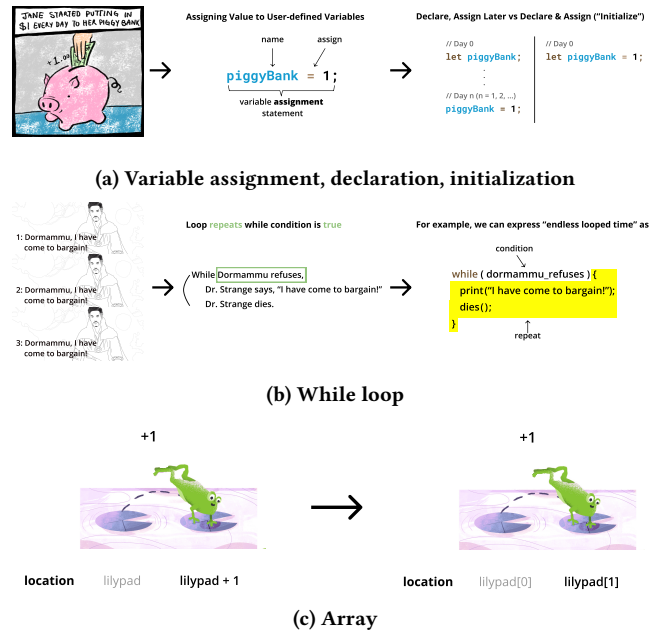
JANE STARTED PUTTING IN $1 EVERY DAY TO HER PIGGY BANK

+1 dollar

Assigning Value to User-defined Variables

name assign

piggyBank = 1;

variable assignment statement

Declare, Assign Later vs Declare & Assign ("Initialize")

// Day 0
let piggyBank;

// Day n (n = 1, 2, ...)
piggyBank = 1;

// Day 0
let piggyBank = 1;

(a) Variable assignment, declaration, initialization

1: Dormammu, I have come to bargain!

2: Dormammu, I have come to bargain!

3: Dormammu, I have come to bargain!

Loop repeats while condition is true

While Dormammu refuses,
Dr. Strange says, "I have come to bargain!"
Dr. Strange dies.

For example, we can express "endless looped time" as

condition

while ( dormammu_refuses ) {
print("I have come to bargain!");
dies();
}

repeat

(b) While loop

+1

+1

location lilypad lilypad + 1

location lilypad[0] lilypad[1]

(c) Array